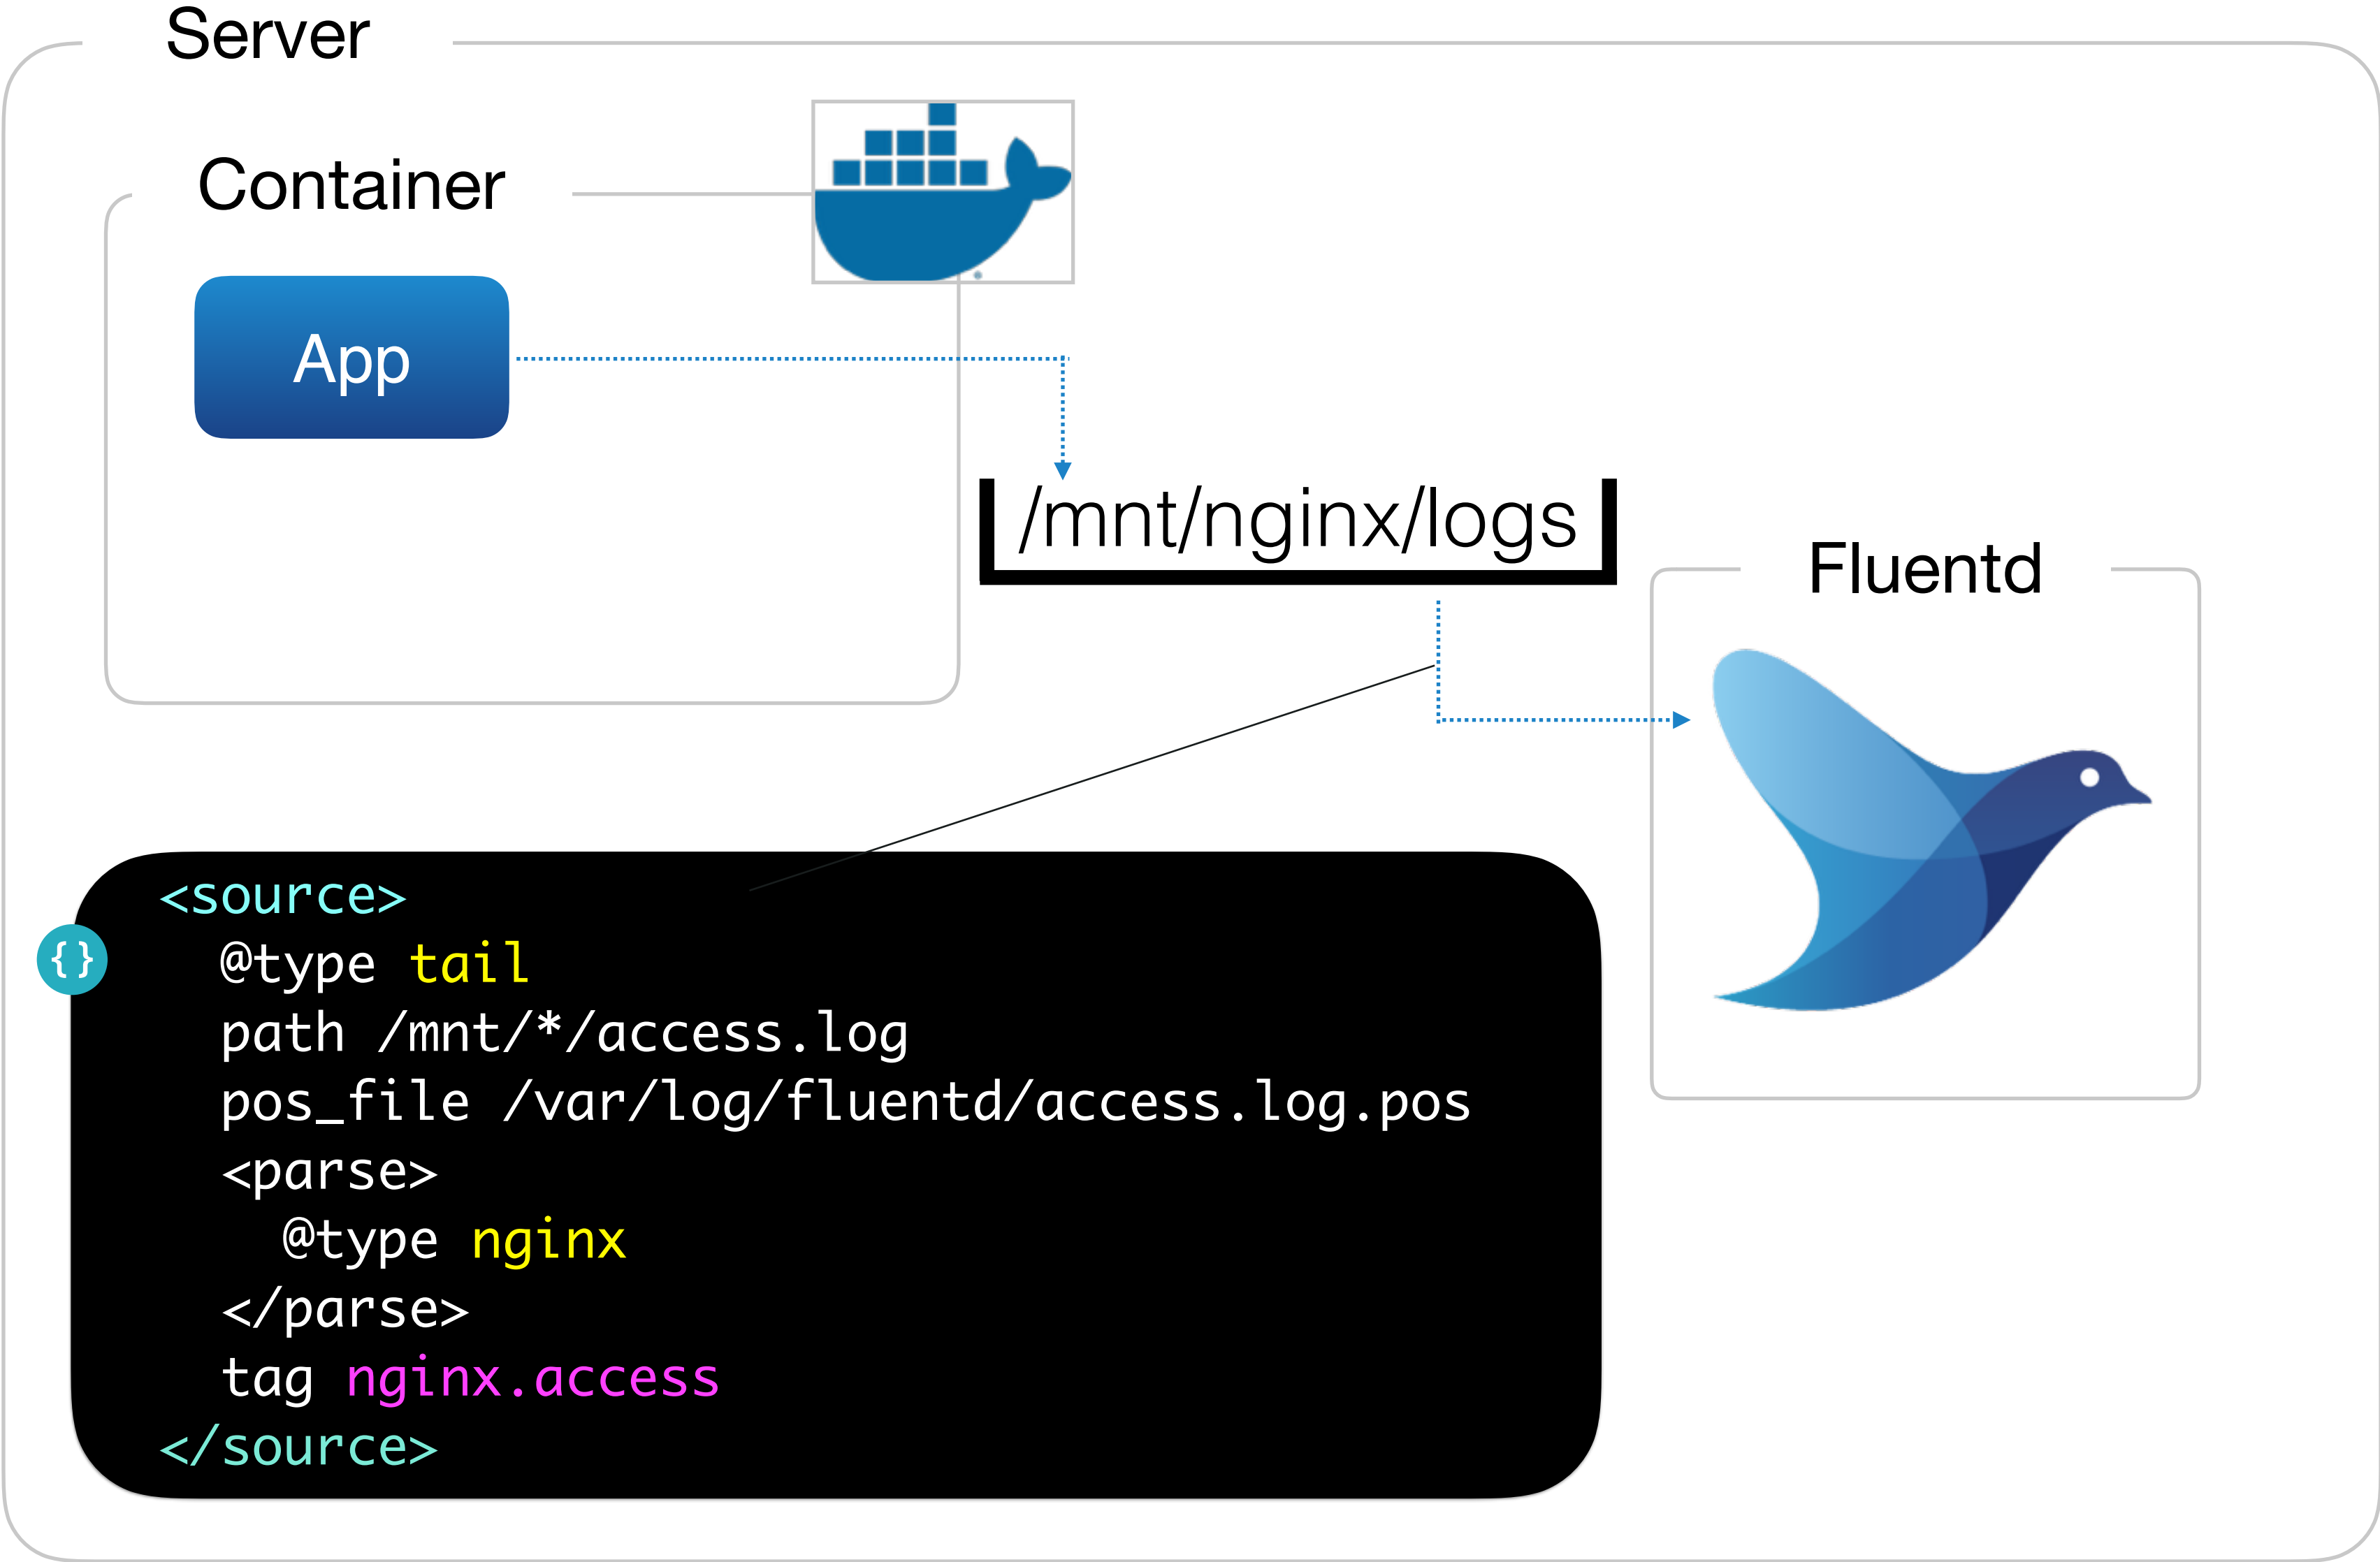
Server

Container

App

/mnt/nginx/logs

Fluentd

{}

<source>
  @type tail
  path /mnt/*/access.log
  pos_file /var/log/fluentd/access.log.pos
  <parse>
    @type nginx
  </parse>
  tag nginx.access
</source>